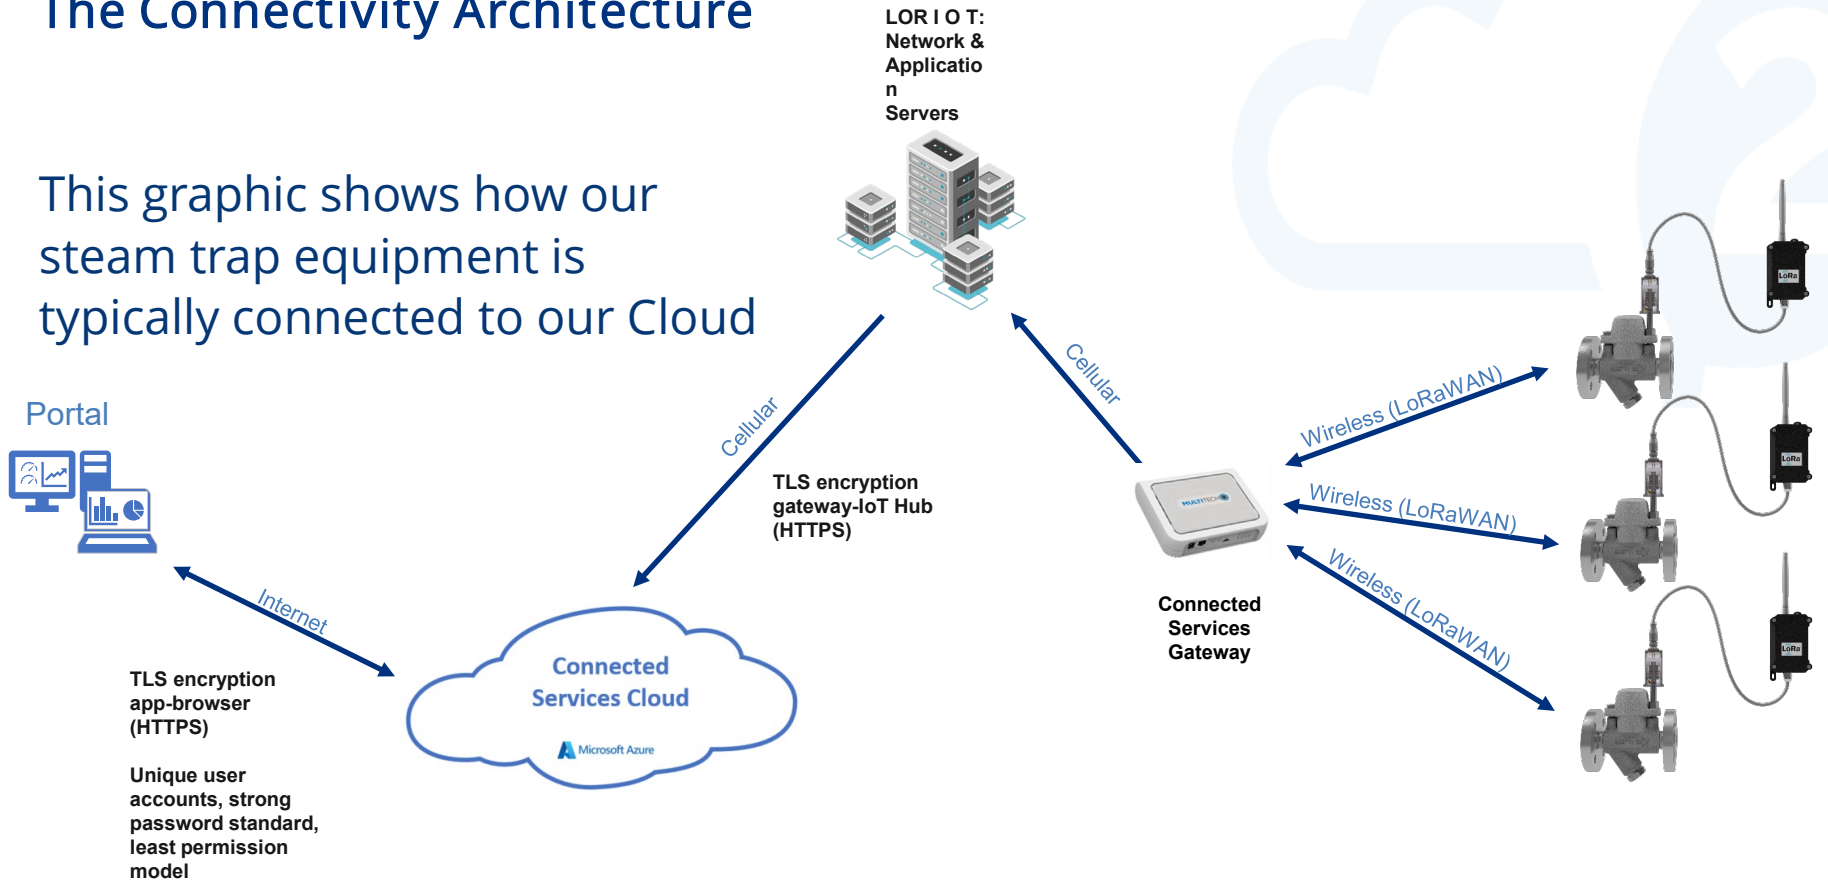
The Connectivity Architecture

This graphic shows how our steam trap equipment is typically connected to our Cloud

LOR I O T:
Network & Applicatio n Servers

Portal

Cellular

Cellular

TLS encryption gateway-IoT Hub (HTTPS)

Wireless (LoRaWAN)

Wireless (LoRaWAN)

Wireless (LoRaWAN)

MULTITECH

LoRa

LoRa

LoRa

Connected Services Gateway

Internet

TLS encryption app-browser (HTTPS)

Unique user accounts, strong password standard, least permission model

Connected Services Cloud

Microsoft Azure